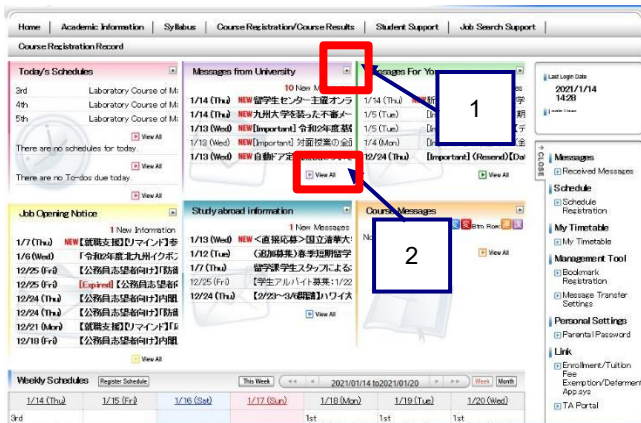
Home | Academic Information | Syllabus | Course Registration/Course Results | Student Support | Job Search Support

Course Registration Record

Today's Schedules
3rd Laboratory Course of M
4th Laboratory Course of M
5th Laboratory Course of M
View All
There are no schedules for today.
View All
There are no To-dos due today.
View All

Messages from University
10 New M
1/14 (Thu) NEW 留学生センター主催オンラ
1/14 (Thu) NEW 九州大学を装った不審メ
1/13 (Wed) NEW [Important] 令和2年度基
1/13 (Wed) NEW [Important] 対面授業の
1/13 (Wed) NEW 自動ア
View All

Messages For You
1/14 (Thu)
1/5 (Tue)
1/5 (Tue)
1/4 (Mon)
12/24 (Thu) [Important] (Resend) [Da
View All

1

Last Login Date
2021/1/14
14:28

CLOSE

Messages
Received Messages
Schedule
Schedule Registration
My Timetable
My Timetable
Management Tool
Bookmark Registration
Message Transfer Settings
Personal Settings
Parental Password
Link
Enrollment/Tuition Fee Exemption/Deferment App.sys
TA Portal

Job Opening Notice
1 New Information
1/7 (Thu) NEW 【就職支援】【リマインド】
1/6 (Wed) 「令和2年度北九州イクボ
12/25 (Fri) 【公務員志望者向け】【防
12/25 (Fri) [Expired] 【公務員志望者
12/24 (Thu) 【公務員志望者向け】内閣
12/24 (Thu) 【公務員志望者向け】内閣
12/21 (Mon) 【就職支援】【リマインド】
12/18 (Fri) 【公務員志望者向け】内閣
View All

Study abroad information
1 New Messages
1/13 (Wed) NEW <直接応募>国立清華大
1/12 (Tue) <追加募集>春季短期留学
1/7 (Thu) 留学課学生スタッフによる
12/25 (Fri) 【学生アルバイト募集:1/22
12/24 (Thu) 【2/23~3/4開講】ハワイ大
View All

Course Messages
No
View All

2

Weekly Schedules Register Schedule This Week 2021/01/14 to 2021/01/20 Week Month
| 1/14 (Thu) | 1/15 (Fri) | 1/16 (Sat) | 1/17 (Sun) | 1/18 (Mon) | 1/19 (Tue) | 1/20 (Wed) |
|---|---|---|---|---|---|---|
| 3rd | | | | 1st | 1st | 1st |